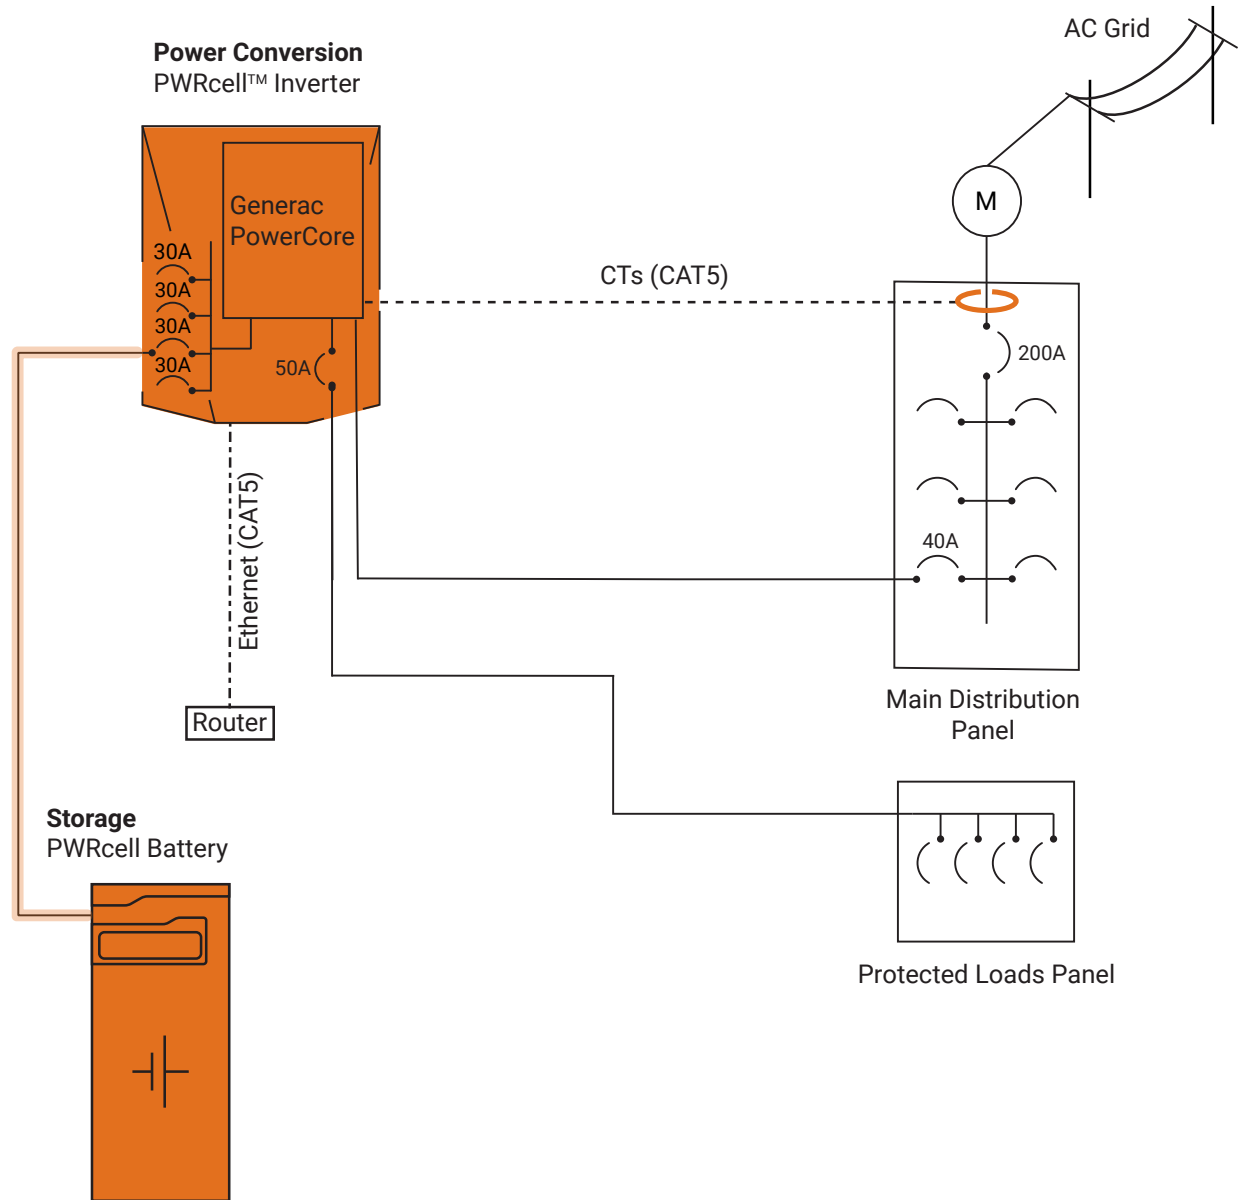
Power Conversion
PWRcell™ Inverter

AC Grid

Generac PowerCore

30A
30A
30A
30A

50A

CTs (CAT5)

M

200A

40A

Ethernet (CAT5)

Router

Main Distribution Panel

Storage
PWRcell Battery

Protected Loads Panel